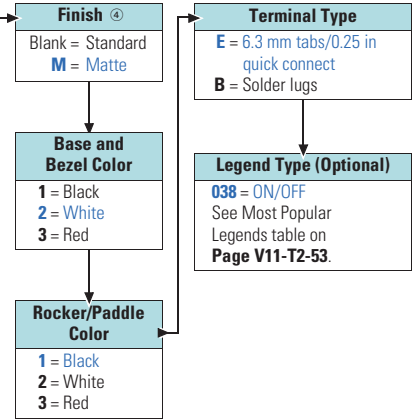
Finish ④
Blank = Standard
M = Matte

Base and Bezel Color
1 = Black
2 = White
3 = Red

Rocker/Paddle Color
1 = Black
2 = White
3 = Red

Terminal Type
E = 6.3 mm tabs/0.25 in quick connect
B = Solder lugs

Legend Type (Optional)
038 = ON/OFF
See Most Popular Legends table on Page V11-T2-53.